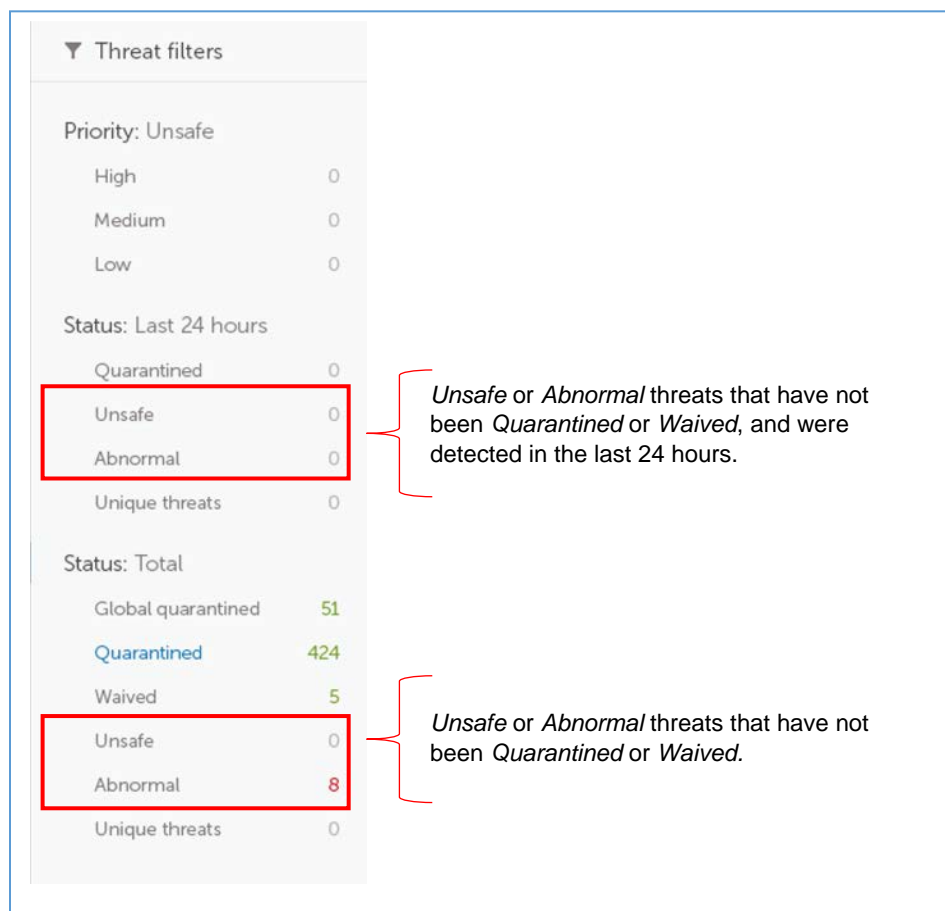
Threat filters

Priority: Unsafe

High 0

Medium 0

Low 0

Status: Last 24 hours

Quarantined 0

Unsafe 0

Abnormal 0

Unique threats 0

*Unsafe* or *Abnormal* threats that have not been *Quarantined* or *Waived*, and were detected in the last 24 hours.

Status: Total

Global quarantined 51

Quarantined 424

Waived 5

Unsafe 0

Abnormal 8

Unique threats 0

*Unsafe* or *Abnormal* threats that have not been *Quarantined* or *Waived.*